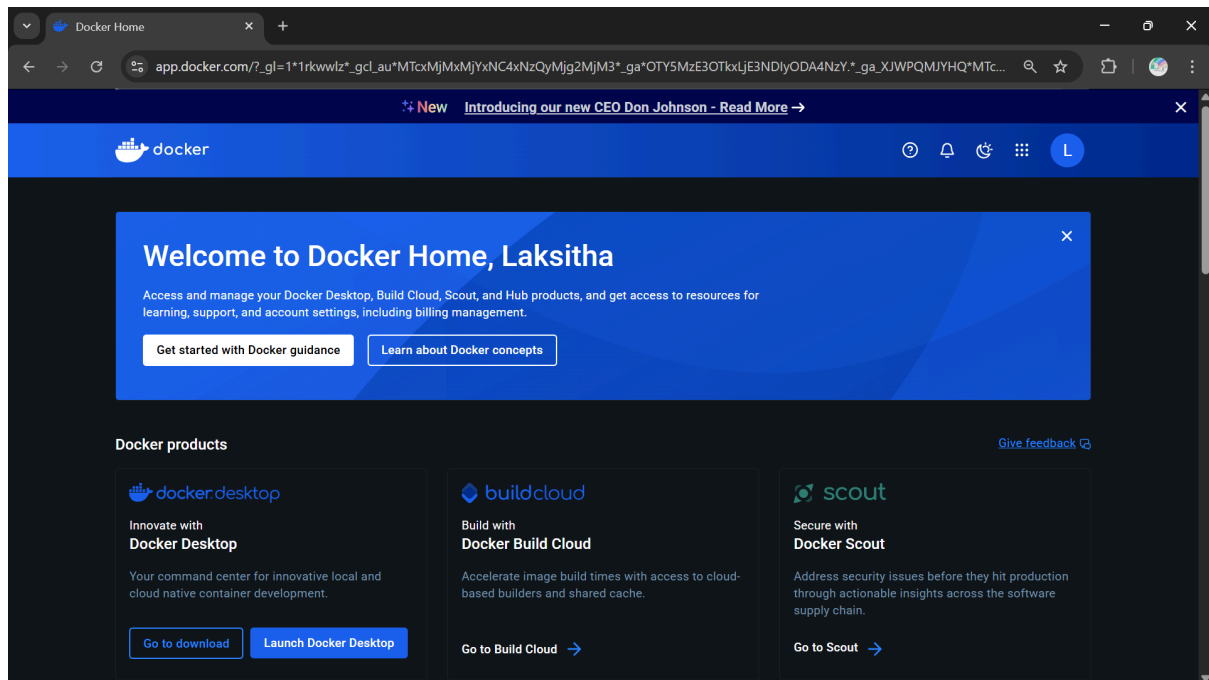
Docker Home

app.docker.com/?_gl=1*1rkwwlz*_gcl_au*MTcxMjMxMjYxNC4xNzQyMjg2MjM3*_ga*OTY5MzE3OTkxLjE3NDIyODA4NzY.*_ga_XJWPQMJYHQ*MTc...

New Introducing our new CEO Don Johnson - Read More →

docker

L

Welcome to Docker Home, Laksitha

Access and manage your Docker Desktop, Build Cloud, Scout, and Hub products, and get access to resources for learning, support, and account settings, including billing management.

Get started with Docker guidance

Learn about Docker concepts

Docker products

Give feedback

docker desktop

Innovate with
Docker Desktop

Your command center for innovative local and cloud native container development.

Go to download

Launch Docker Desktop

buildcloud

Build with
Docker Build Cloud

Accelerate image build times with access to cloud-based builders and shared cache.

Go to Build Cloud →

scout

Secure with
Docker Scout

Address security issues before they hit production through actionable insights across the software supply chain.

Go to Scout →